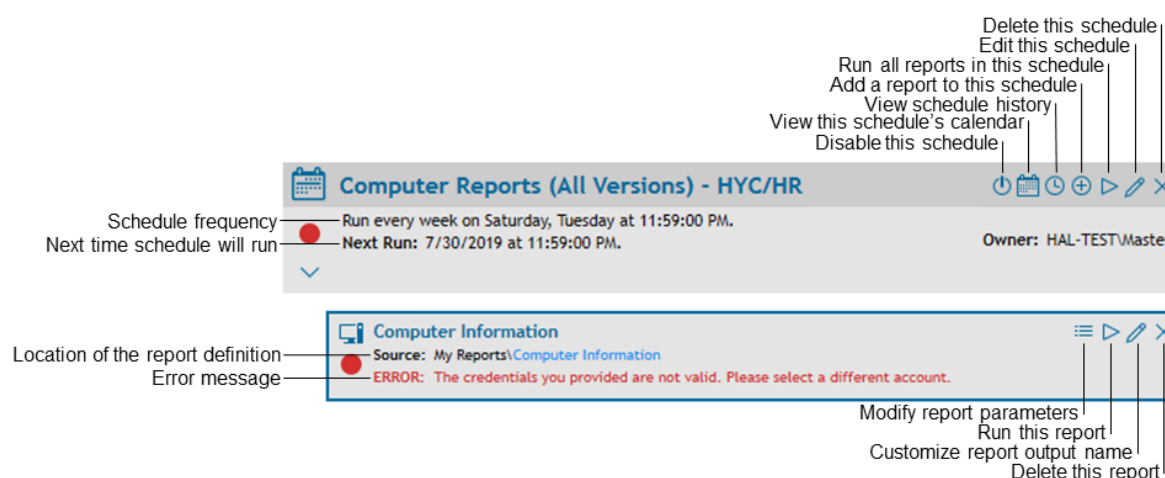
Delete this schedule
Edit this schedule
Run all reports in this schedule
Add a report to this schedule
View schedule history
View this schedule's calendar
Disable this schedule

Computer Reports (All Versions) - HYC/HR

Schedule frequency
Run every week on Saturday, Tuesday at 11:59:00 PM.
Next time schedule will run
Next Run: 7/30/2019 at 11:59:00 PM.
Owner: HAL-TEST\Maste

Computer Information
Location of the report definition
Source: My Reports\Computer Information
Error message
ERROR: The credentials you provided are not valid. Please select a different account.

Modify report parameters
Run this report
Customize report output name
Delete this report